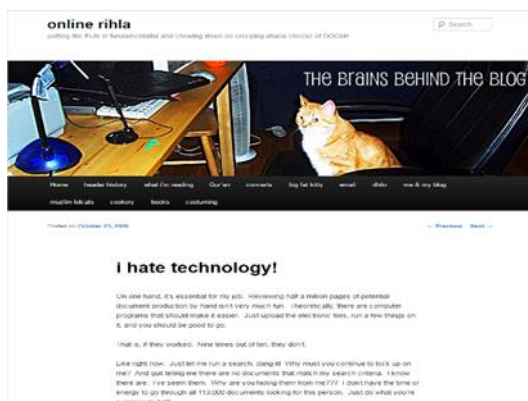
online rihla

putting the fun in fundamentalist and chowing down on crispy sharia cheese of DOOM!

Search

THE BRAINS BEHIND THE BLOG

Home header history what i'm reading Qur'an converts big fat kitty email dhikr me & my blog muslim linkies cookery books costuming

Posted on October 15, 2008

← Previous Next →

i hate technology!

On one hand, it's essential for my job. Reviewing half a million pages of potential document production by hand isn't very much fun. Theoretically, there are computer programs that should make it easier. Just upload the electronic files, run a few things on it, and you should be good to go.

That is, if they worked. Nine times out of ten, they don't.

Like right now. Just let me run a search, dang it! Why must you continue to lock up on me? And quit telling me there are no documents that match my search criteria. I know there are. I've seen them. Why are you hiding them from me??? I don't have the time or energy to go through all 113,000 documents looking for this person. Just do what you're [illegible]